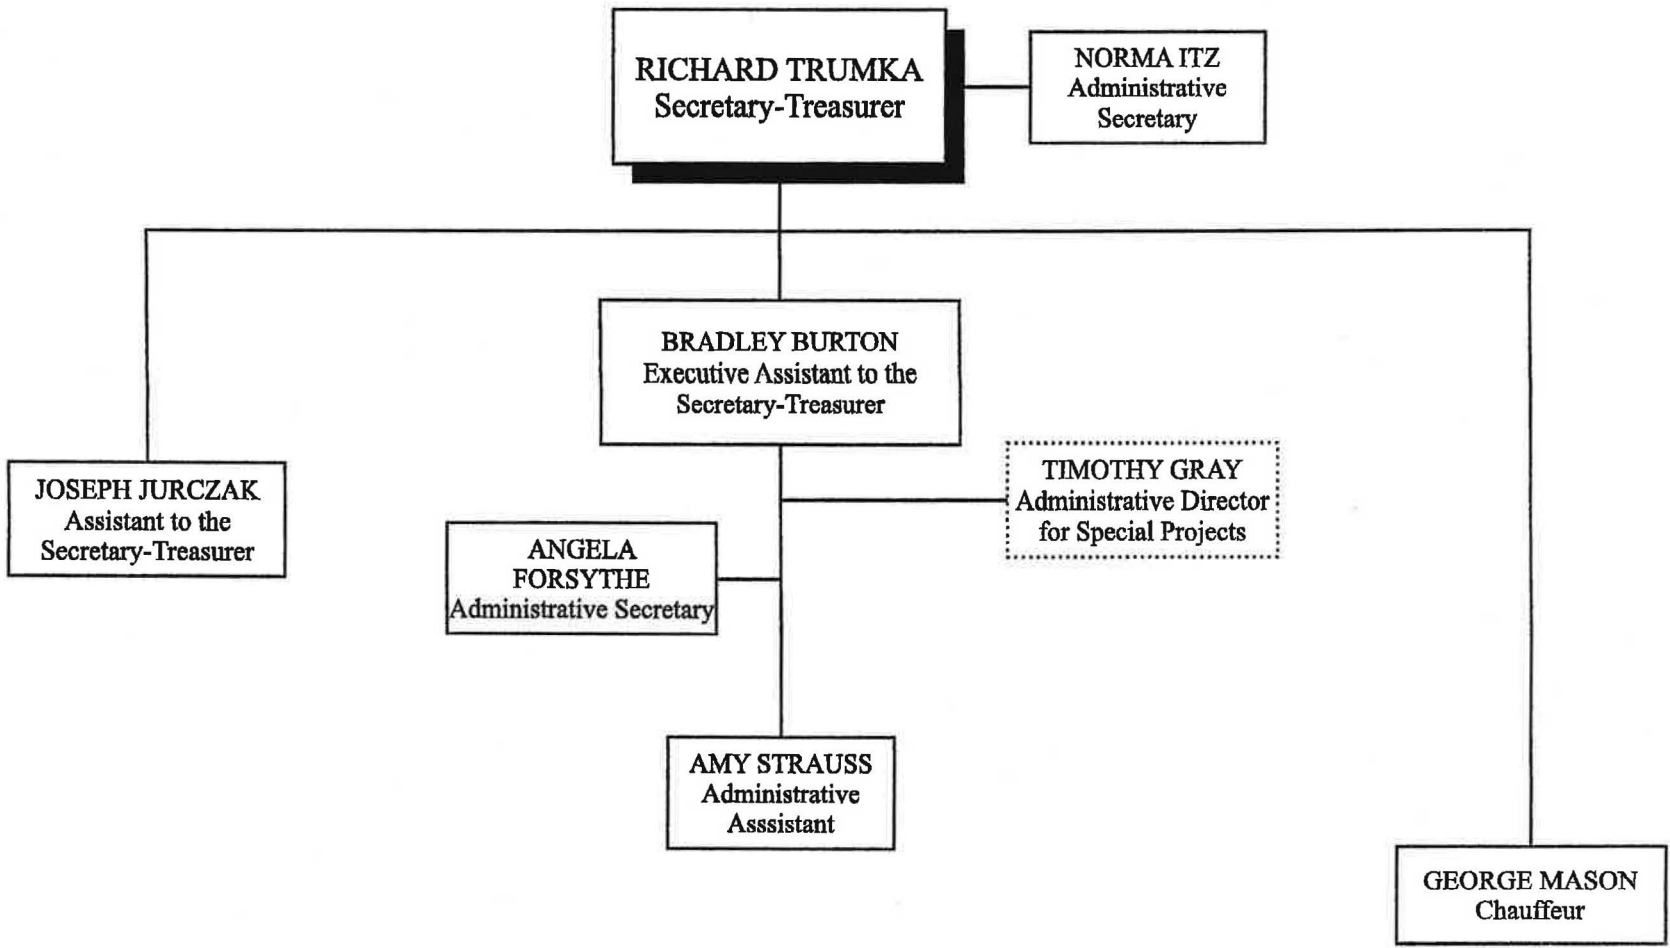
RICHARD TRUMKA
Secretary-Treasurer

NORMA ITZ
Administrative Secretary

BRADLEY BURTON
Executive Assistant to the Secretary-Treasurer

JOSEPH JURCZAK
Assistant to the Secretary-Treasurer

TIMOTHY GRAY
Administrative Director for Special Projects

ANGELA FORSYTHE
Administrative Secretary

AMY STRAUSS
Administrative Asssistant

GEORGE MASON
Chauffeur